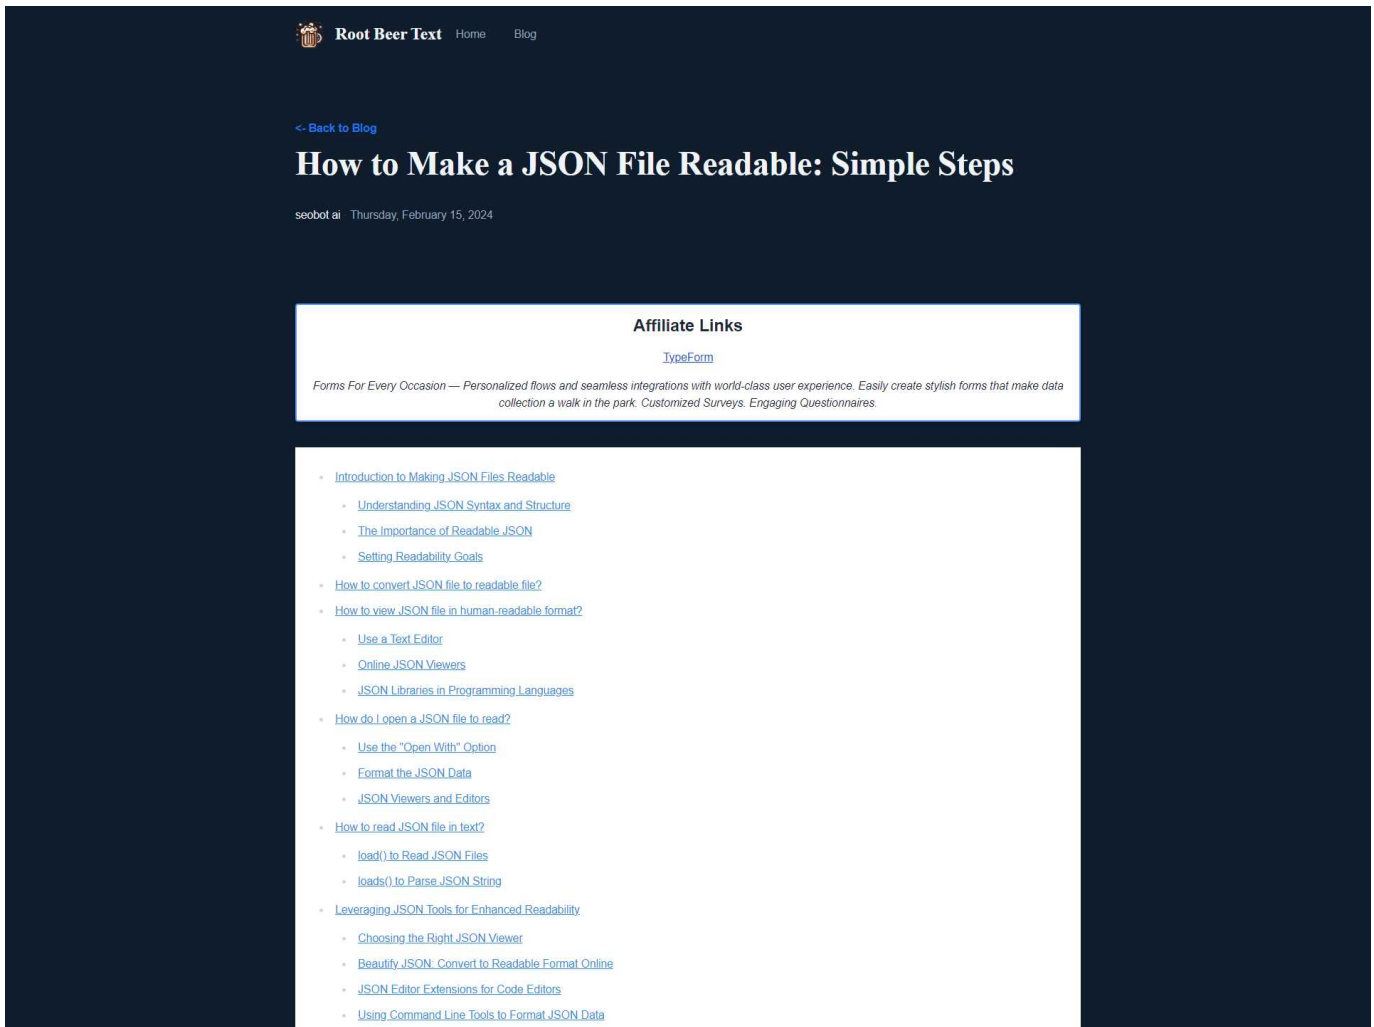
Root Beer Text Home Blog

<- Back to Blog

How to Make a JSON File Readable: Simple Steps

seobot ai Thursday, February 15, 2024

Affiliate Links

TypeForm

Forms For Every Occasion — Personalized flows and seamless integrations with world-class user experience. Easily create stylish forms that make data collection a walk in the park. Customized Surveys. Engaging Questionnaires.

- Introduction to Making JSON Files Readable
  - Understanding JSON Syntax and Structure
  - The Importance of Readable JSON
  - Setting Readability Goals
- How to convert JSON file to readable file?
- How to view JSON file in human-readable format?
  - Use a Text Editor
  - Online JSON Viewers
  - JSON Libraries in Programming Languages
- How do I open a JSON file to read?
  - Use the "Open With" Option
  - Format the JSON Data
  - JSON Viewers and Editors
- How to read JSON file in text?
  - load() to Read JSON Files
  - loads() to Parse JSON String
- Leveraging JSON Tools for Enhanced Readability
  - Choosing the Right JSON Viewer
  - Beautify JSON: Convert to Readable Format Online
  - JSON Editor Extensions for Code Editors
  - Using Command Line Tools to Format JSON Data